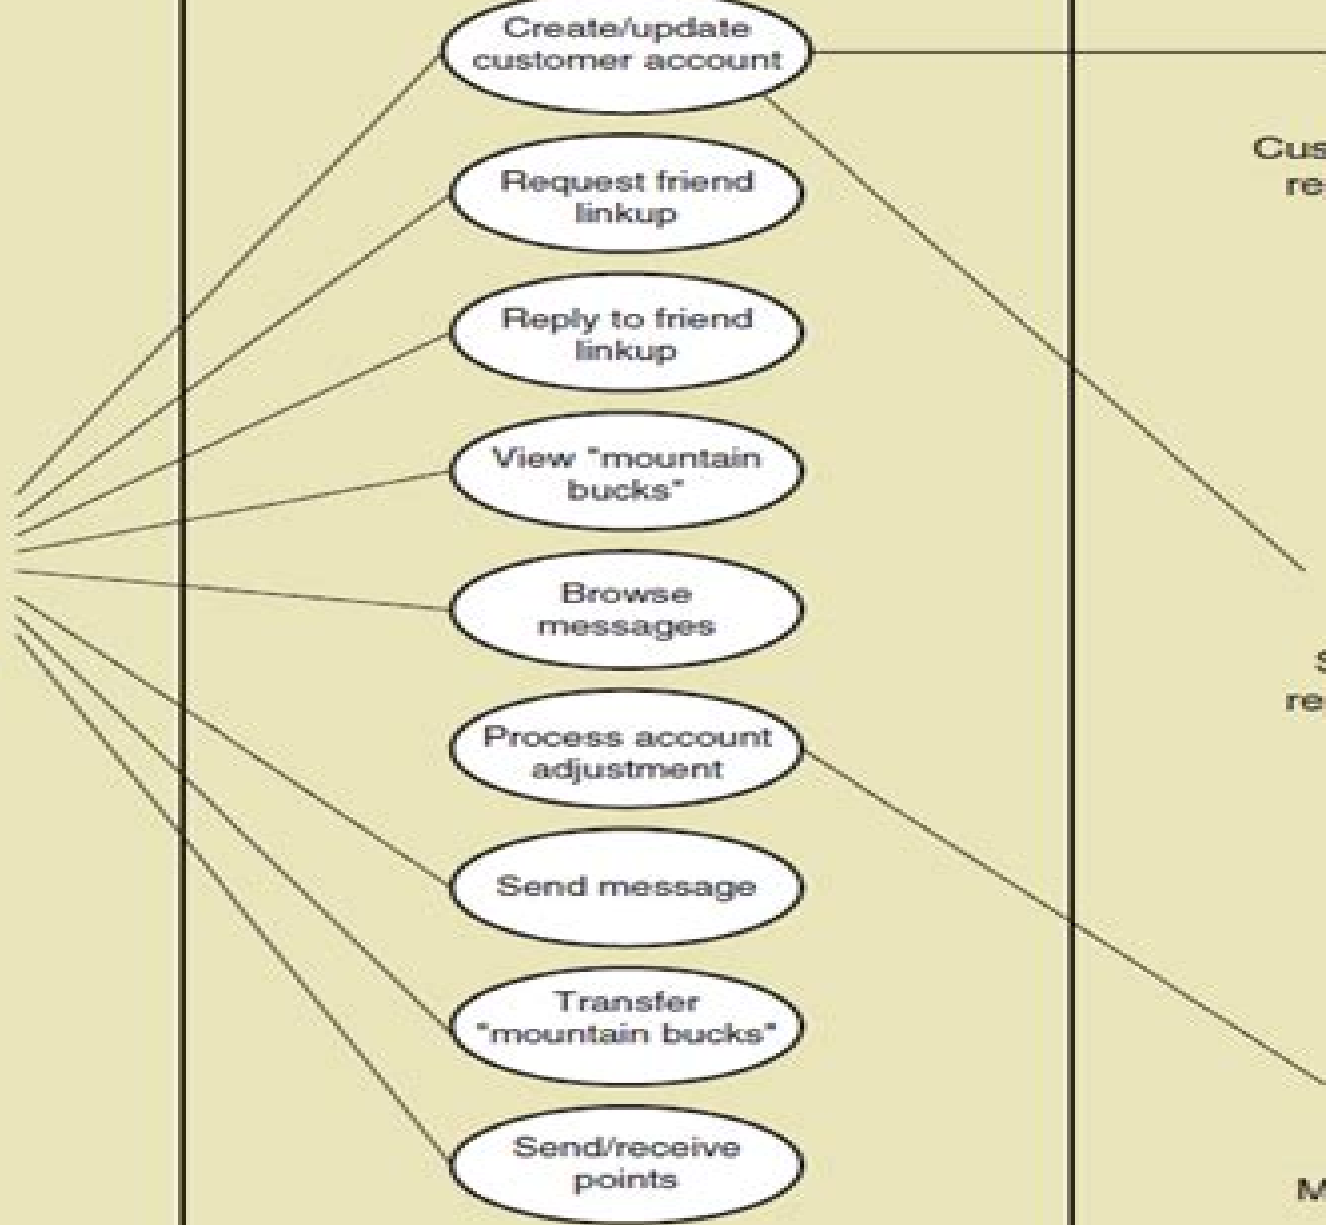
Create/update customer account

Request friend linkup

Reply to friend linkup

View "mountain bucks"

Browse messages

Process account adjustment

Send message

Transfer "mountain bucks"

Send/receive points

Cus
re

S
re

M